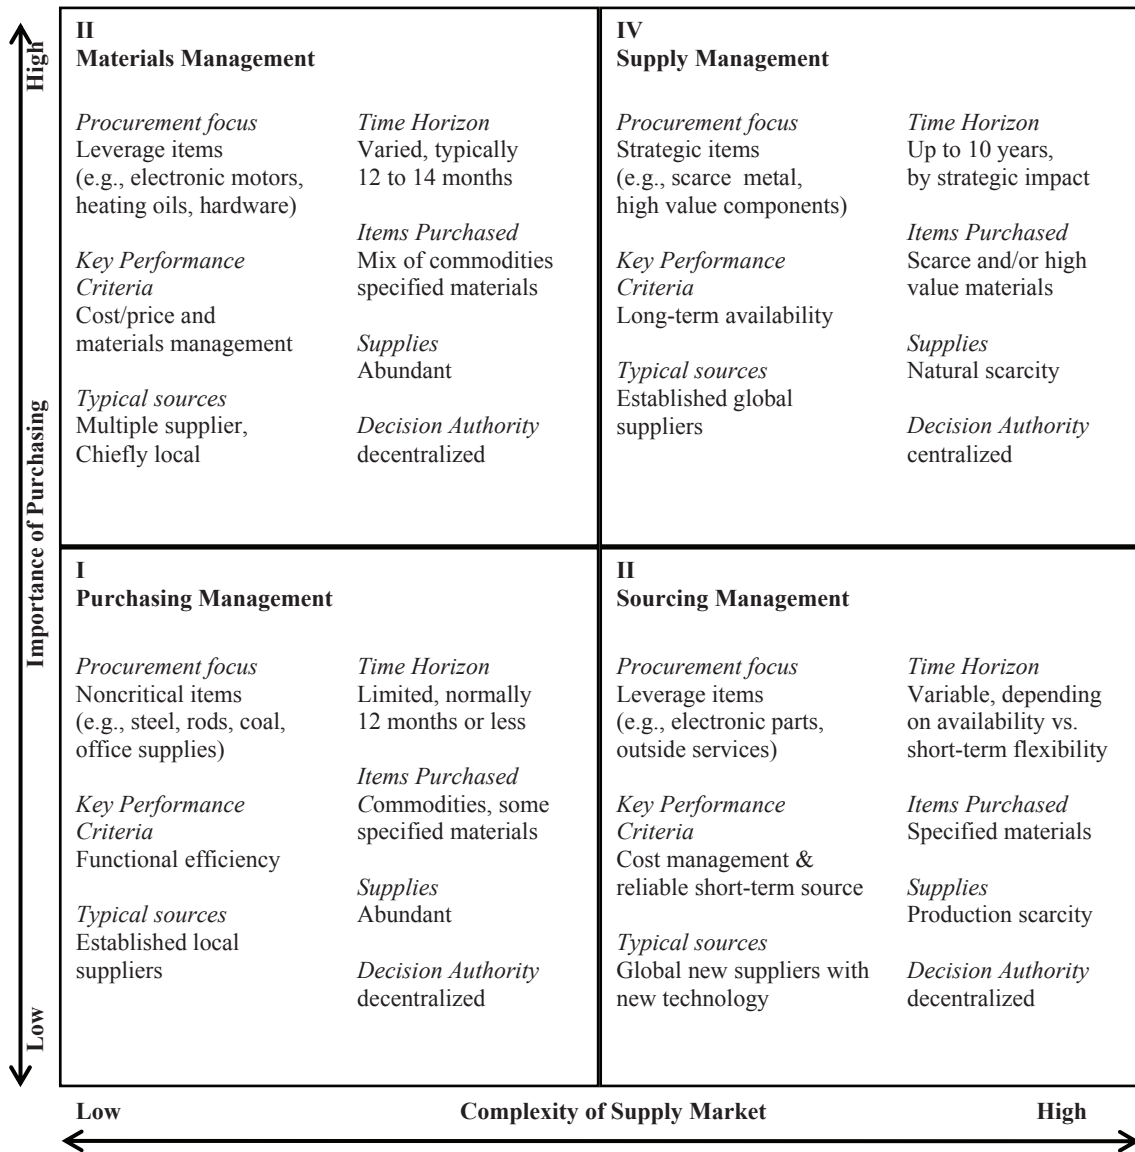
High

Importance of Purchasing

Low

II
Materials Management

Procurement focus
Leverage items
(e.g., electronic motors, heating oils, hardware)

Key Performance Criteria
Cost/price and materials management

Typical sources
Multiple supplier, Chiefly local

Time Horizon
Varied, typically 12 to 14 months

Items Purchased
Mix of commodities specified materials

Supplies
Abundant

Decision Authority
decentralized

IV
Supply Management

Procurement focus
Strategic items
(e.g., scarce metal, high value components)

Key Performance Criteria
Long-term availability

Typical sources
Established global suppliers

Time Horizon
Up to 10 years, by strategic impact

Items Purchased
Scarce and/or high value materials

Supplies
Natural scarcity

Decision Authority
centralized

I
Purchasing Management

Procurement focus
Noncritical items
(e.g., steel, rods, coal, office supplies)

Key Performance Criteria
Functional efficiency

Typical sources
Established local suppliers

Time Horizon
Limited, normally 12 months or less

Items Purchased
Commodities, some specified materials

Supplies
Abundant

Decision Authority
decentralized

II
Sourcing Management

Procurement focus
Leverage items
(e.g., electronic parts, outside services)

Key Performance Criteria
Cost management & reliable short-term source

Typical sources
Global new suppliers with new technology

Time Horizon
Variable, depending on availability vs. short-term flexibility

Items Purchased
Specified materials

Supplies
Production scarcity

Decision Authority
decentralized

Low Complexity of Supply Market High